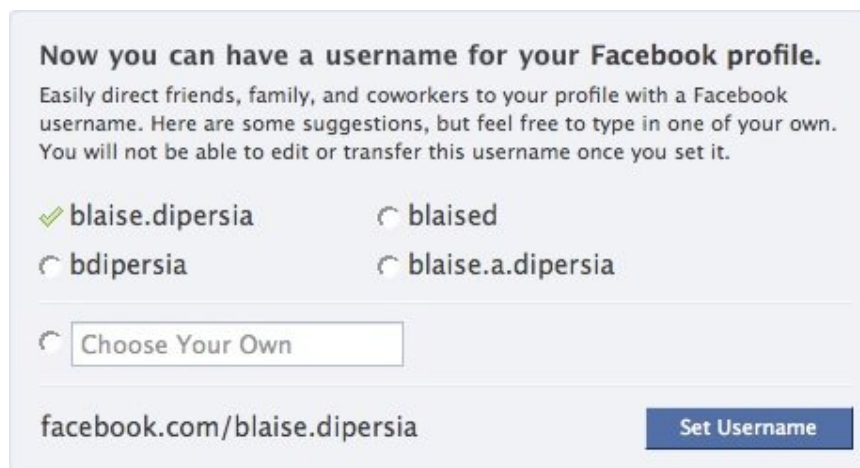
Now you can have a username for your Facebook profile.

Easily direct friends, family, and coworkers to your profile with a Facebook username. Here are some suggestions, but feel free to type in one of your own. You will not be able to edit or transfer this username once you set it.

blaise.dipersia
blaised
bdipersia
blaise.a.dipersia

Choose Your Own

facebook.com/blaise.dipersia

Set Username